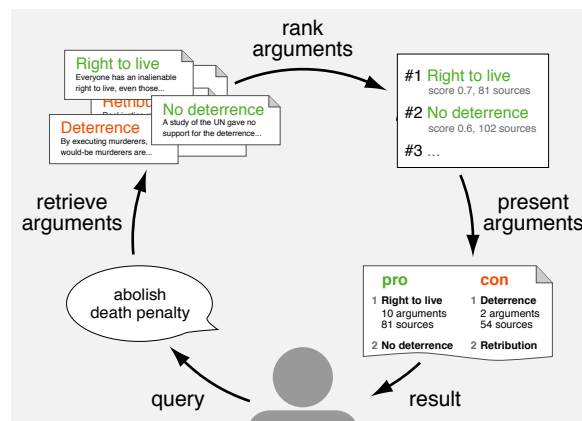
rank arguments

Right to live
Everyone has an inalienable right to live, even those...

Retribu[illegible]

No deterrence
A study of the UN gave no support for the deterrence...

Deterrence
By executing murderers, would-be murderers are...

#1 Right to live
score 0.7, 81 sources
#2 No deterrence
score 0.6, 102 sources
#3 ...

retrieve arguments

present arguments

abolish death penalty

| pro | con |
|---|---|
| 1 Right to live 10 arguments 81 sources | 1 Deterrence 2 arguments 54 sources |
| 2 No deterrence | 2 Retribution |

query

result